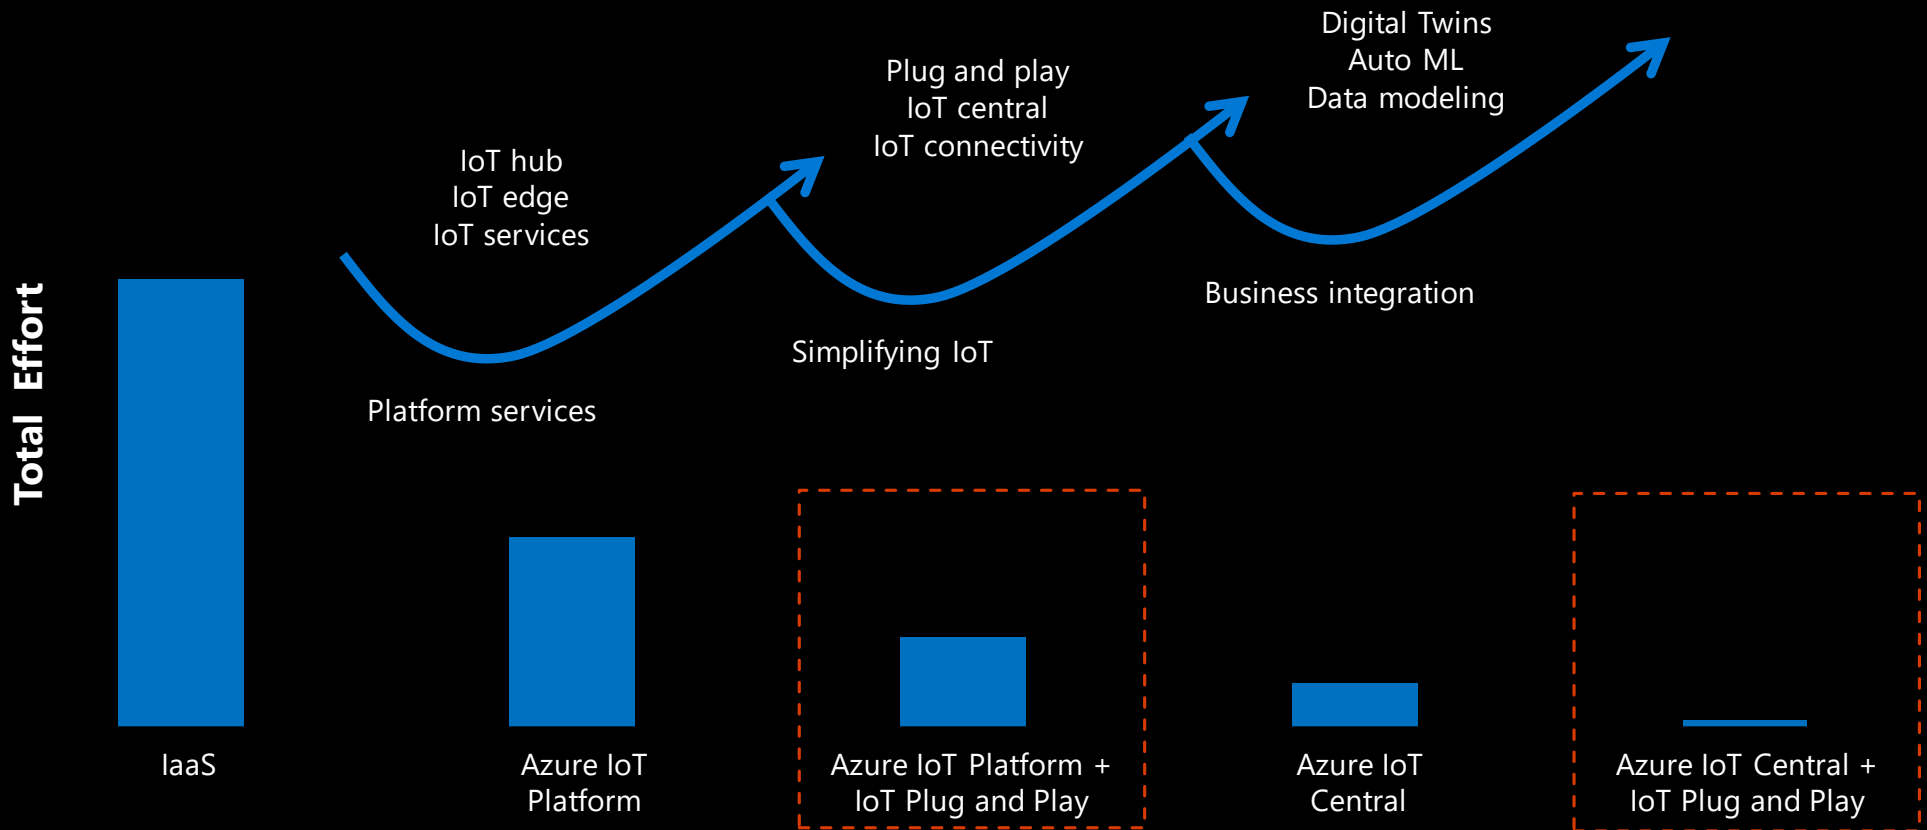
Total Effort

IoT hub
IoT edge
IoT services

Platform services

Plug and play
IoT central
IoT connectivity

Simplifying IoT

Digital Twins
Auto ML
Data modeling

Business integration

IaaS

Azure IoT Platform

Azure IoT Platform + IoT Plug and Play

Azure IoT Central

Azure IoT Central + IoT Plug and Play